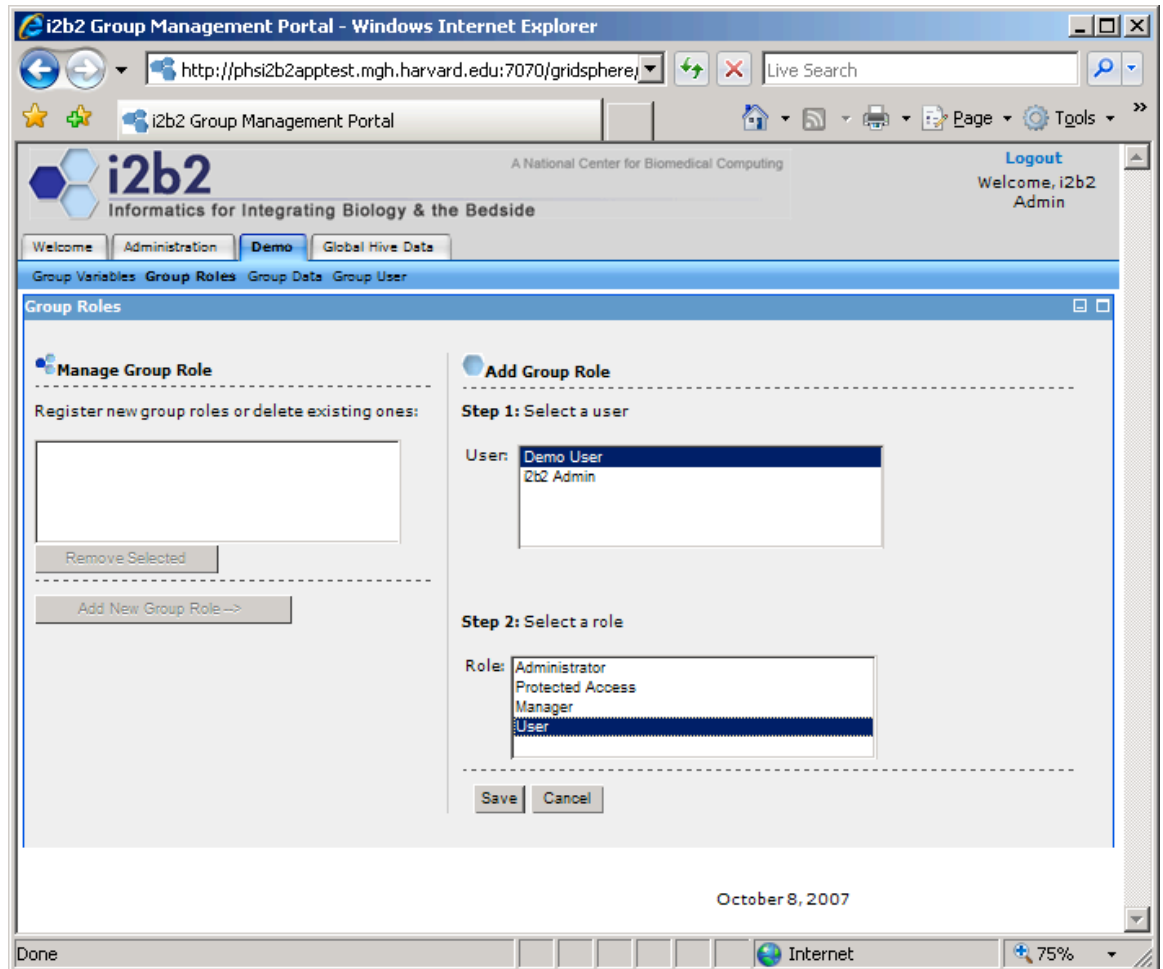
i2b2 Group Management Portal - Windows Internet Explorer

http://phsi2b2apptest.mgh.harvard.edu:7070/gridsphere/

Live Search

i2b2 Group Management Portal

Page Tools

i2b2
Informatics for Integrating Biology & the Bedside
A National Center for Biomedical Computing

Logout
Welcome, i2b2 Admin

Welcome | Administration | Demo | Global Hive Data

Group Variables Group Roles Group Data Group User

Group Roles

Manage Group Role

Register new group roles or delete existing ones:

Remove Selected

Add New Group Role -->

Add Group Role

Step 1: Select a user

User: Demo User
i2b2 Admin

Step 2: Select a role

Role: Administrator
Protected Access
Manager
User

Save Cancel

October 8, 2007

Done

Internet

75%